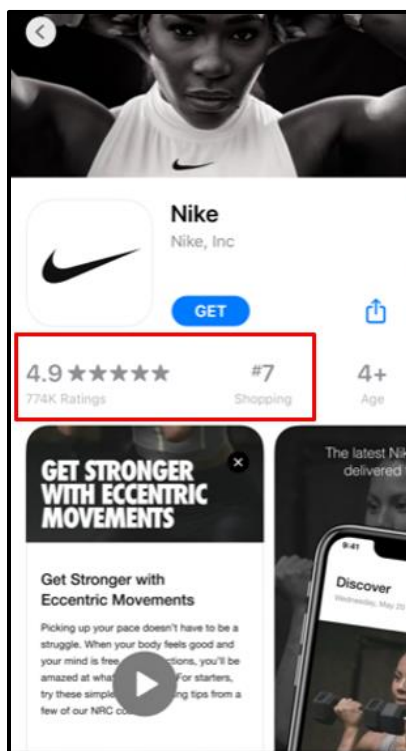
Nike
Nike, Inc

GET

4.9 ★★★★★
774K Ratings

#7
Shopping

4+
Age

GET STRONGER WITH ECCENTRIC MOVEMENTS

Get Stronger with Eccentric Movements

Picking up your pace doesn't have to be a struggle. When your body feels good and your mind is free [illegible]ctions, you'll be amazed at what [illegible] For starters, try these simple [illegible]ing tips from a few of our NRC co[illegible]

The latest Nik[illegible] delivered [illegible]

9:41
Discover
Wednesday, May 20